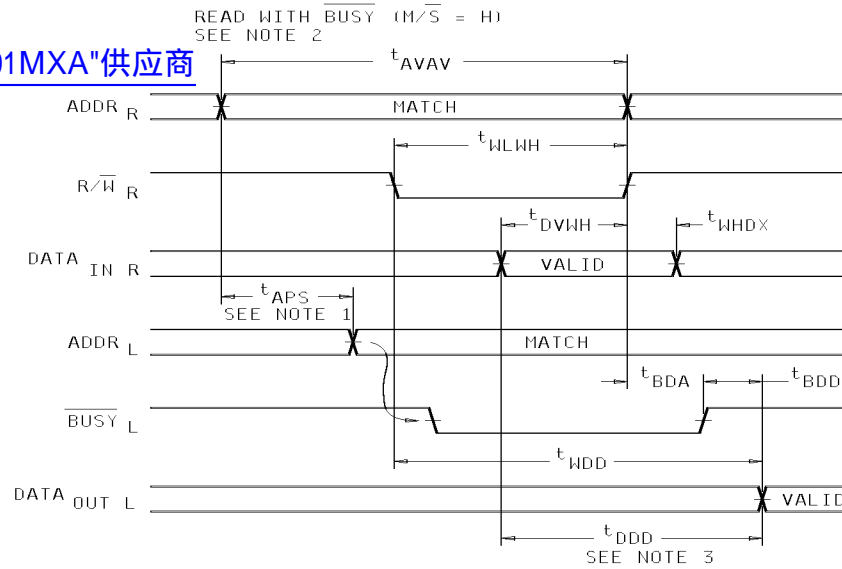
READ WITH $\overline{BUSY}$ (M/$\overline{S}$ = H)
SEE NOTE 2

01MXA"供应商

$t_{AVAV}$

$ADDR_R$

MATCH

$t_{WLWH}$

$R/\overline{W}_R$

$t_{DVWH}$

$t_{WHDX}$

$DATA_{IN\ R}$

VALID

$t_{APS}$
SEE NOTE 1

$ADDR_L$

MATCH

$t_{BDA}$

$t_{BDD}$

$\overline{BUSY}_L$

$t_{WDD}$

$DATA_{OUT\ L}$

VALID

$t_{DDD}$
SEE NOTE 3